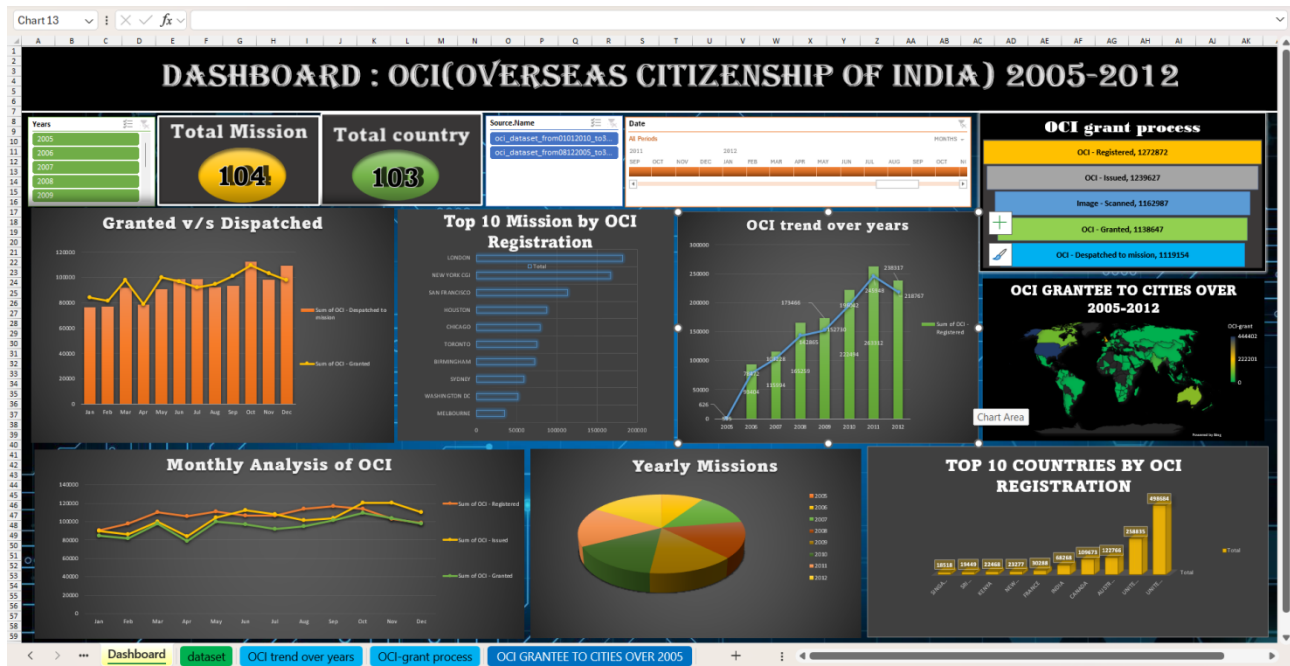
Chart 13 fx

DASHBOARD : OCI(OVERSEAS CITIZENSHIP OF INDIA) 2005-2012

Years
2005
2006
2007
2008
2009

Total Mission
104

Total country
103

Source.Name
oci_dataset_from01012010_to3...
oci_dataset_from08122005_to3...

Date
All Periods
MONTHS
2011
2012
SEP OCT NOV DEC JAN FEB MAR APR MAY JUN JUL AUG SEP OCT N

OCI grant process
OCI - Registered, 1272872
OCI - Issued, 1239627
Image - Scanned, 1162987
OCI - Granted, 1138647
OCI - Despatched to mission, 1119154

Granted v/s Dispatched
120000
100000
80000
60000
40000
20000
0
Jan Feb Mar Apr May Jun Jul Aug Sep Oct Nov Dec
Sum of OCI - Despatched to mission
Sum of OCI - Granted

Top 10 Mission by OCI Registration
LONDON
NEW YORK CGI
SAN FRANCISCO
HOUSTON
CHICAGO
TORONTO
BIRMINGHAM
SYDNEY
WASHINGTON DC
MELBOURNE
Total
0 50000 100000 150000 200000

OCI trend over years
300000
250000
200000
150000
100000
50000
0
2005 2006 2007 2008 2009 2010 2011 2012
626
78472
133094
173466
143865
161250
194582
152726
222494
263312
263337
238767
Sum of OCI - Registered

OCI GRANTEE TO CITIES OVER 2005-2012
OCI-grant
444402
222201
0
Chart Area
Powered by Bing

Monthly Analysis of OCI
140000
120000
100000
80000
60000
40000
20000
0
Jan Feb Mar Apr May Jun Jul Aug Sep Oct Nov Dec
Sum of OCI - Registered
Sum of OCI - Issued
Sum of OCI - Granted

Yearly Missions
2005
2006
2007
2008
2009
2010
2011
2012

TOP 10 COUNTRIES BY OCI REGISTRATION
10518 19449 22468 23277 30268 68258 109675 122768 256835 496504
SINGA... SRI... KENYA NEW... FRANCE INDIA CANADA AUSTR... UNITE... UNITE...
Total

Dashboard dataset OCI trend over years OCI-grant process OCI GRANTEE TO CITIES OVER 2005